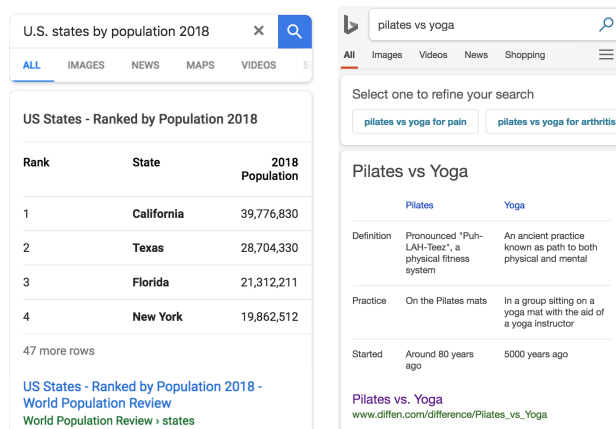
U.S. states by population 2018

ALL IMAGES NEWS MAPS VIDEOS

US States - Ranked by Population 2018

| Rank | State | 2018 Population |
|---|---|---|
| 1 | California | 39,776,830 |
| 2 | Texas | 28,704,330 |
| 3 | Florida | 21,312,211 |
| 4 | New York | 19,862,512 |

47 more rows

US States - Ranked by Population 2018 - World Population Review
World Population Review › states

pilates vs yoga

All Images Videos News Shopping

Select one to refine your search

pilates vs yoga for pain

pilates vs yoga for arthritis

Pilates vs Yoga

| | Pilates | Yoga |
|---|---|---|
| Definition | Pronounced "Puh-LAH-Teez", a physical fitness system | An ancient practice known as path to both physical and mental |
| Practice | On the Pilates mats | In a group sitting on a yoga mat with the aid of a yoga instructor |
| Started | Around 80 years ago | 5000 years ago |

Pilates vs. Yoga
www.diffen.com/difference/Pilates_vs_Yoga